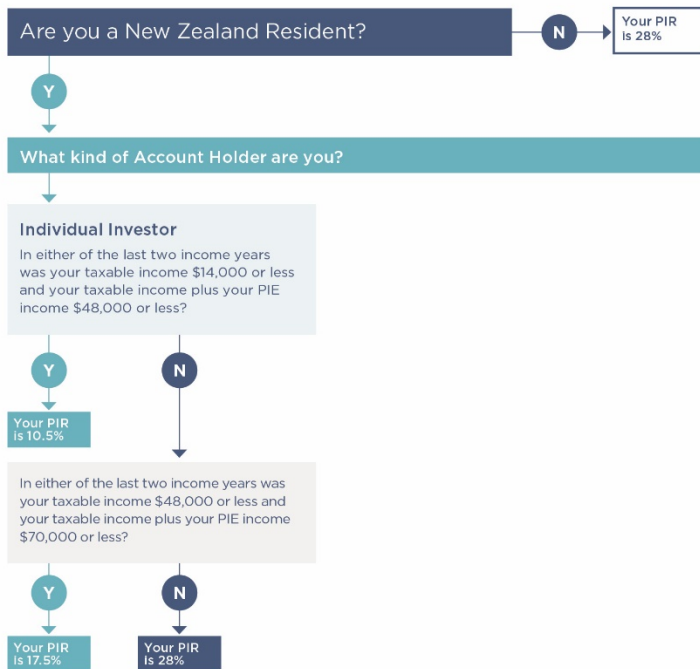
Are you a New Zealand Resident?

N

Your PIR is 28%

Y

What kind of Account Holder are you?

Individual Investor

In either of the last two income years was your taxable income $14,000 or less and your taxable income plus your PIE income $48,000 or less?

Y

N

Your PIR is 10.5%

In either of the last two income years was your taxable income $48,000 or less and your taxable income plus your PIE income $70,000 or less?

Y

N

Your PIR is 17.5%

Your PIR is 28%